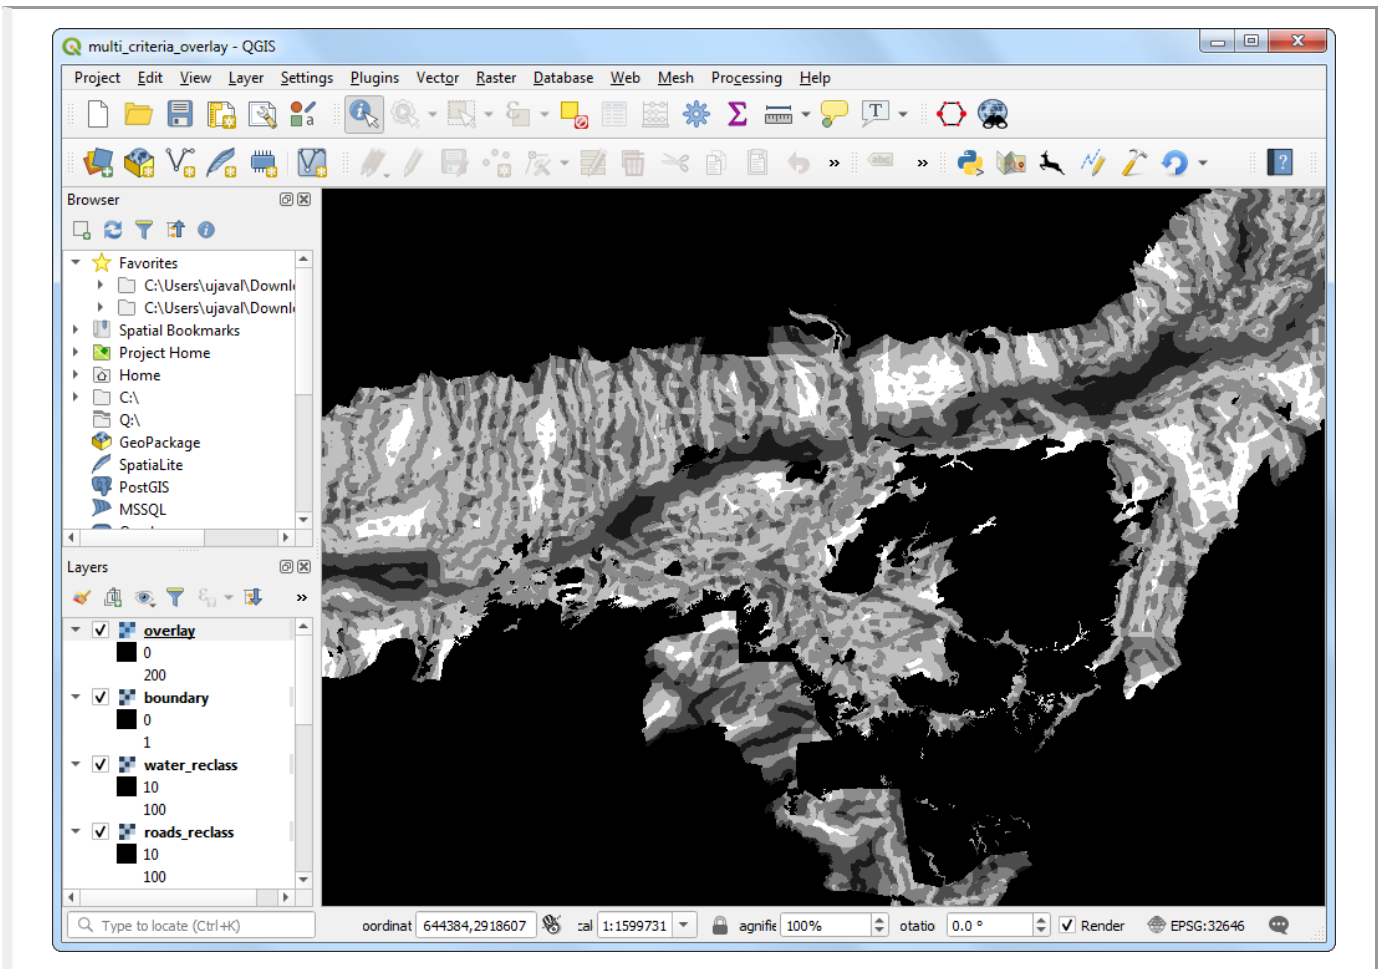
multi_criteria_overlay - QGIS

Project Edit View Layer Settings Plugins Vector Raster Database Web Mesh Processing Help

Browser

Favorites
C:\Users\ujaval\Downl
C:\Users\ujaval\Downl
Spatial Bookmarks
Project Home
Home
C:\
Q:\
GeoPackage
SpatiaLite
PostGIS
MSSQL

Layers

overlay
0
200
boundary
0
1
water_reclass
10
100
roads_reclass
10
100

Type to locate (Ctrl+K)

oordinat 644384,2918607 cal 1:1599731 agnifie 100% otatio 0.0 ° Render EPSG:32646